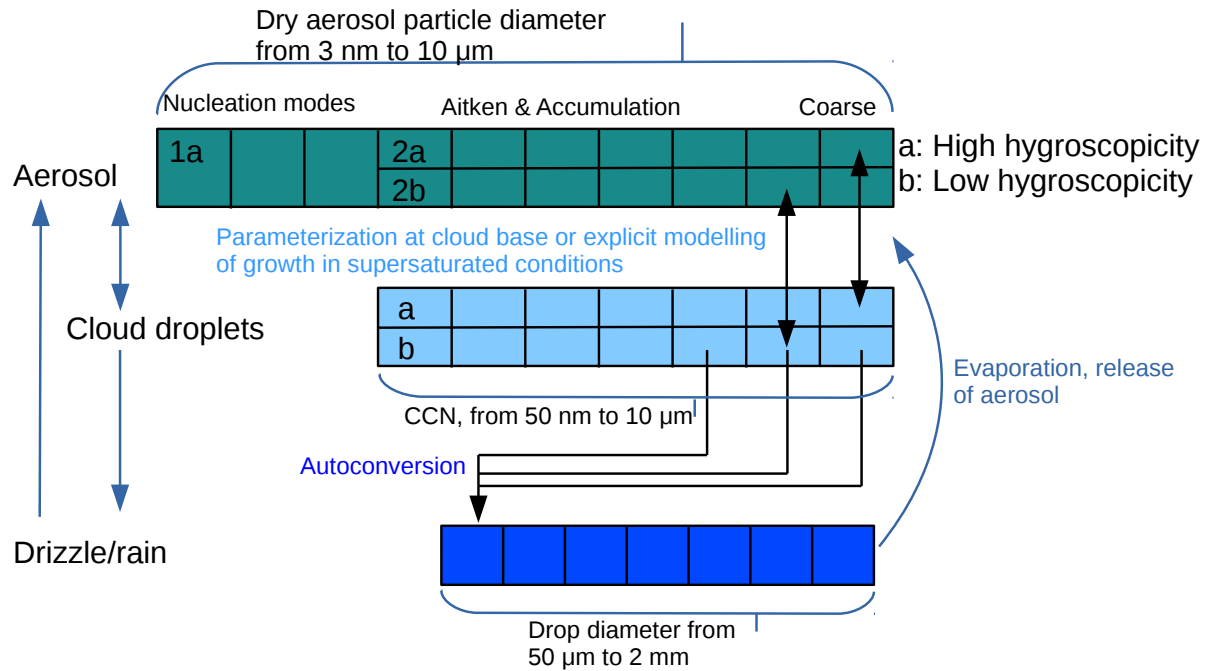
Dry aerosol particle diameter from 3 nm to 10 μm

Nucleation modes

Aitken & Accumulation

Coarse

1a

2a

2b

a: High hygroscopicity

b: Low hygroscopicity

Aerosol

Parameterization at cloud base or explicit modelling of growth in supersaturated conditions

a

b

Cloud droplets

CCN, from 50 nm to 10 μm

Evaporation, release of aerosol

Autoconversion

Drizzle/rain

Drop diameter from 50 μm to 2 mm